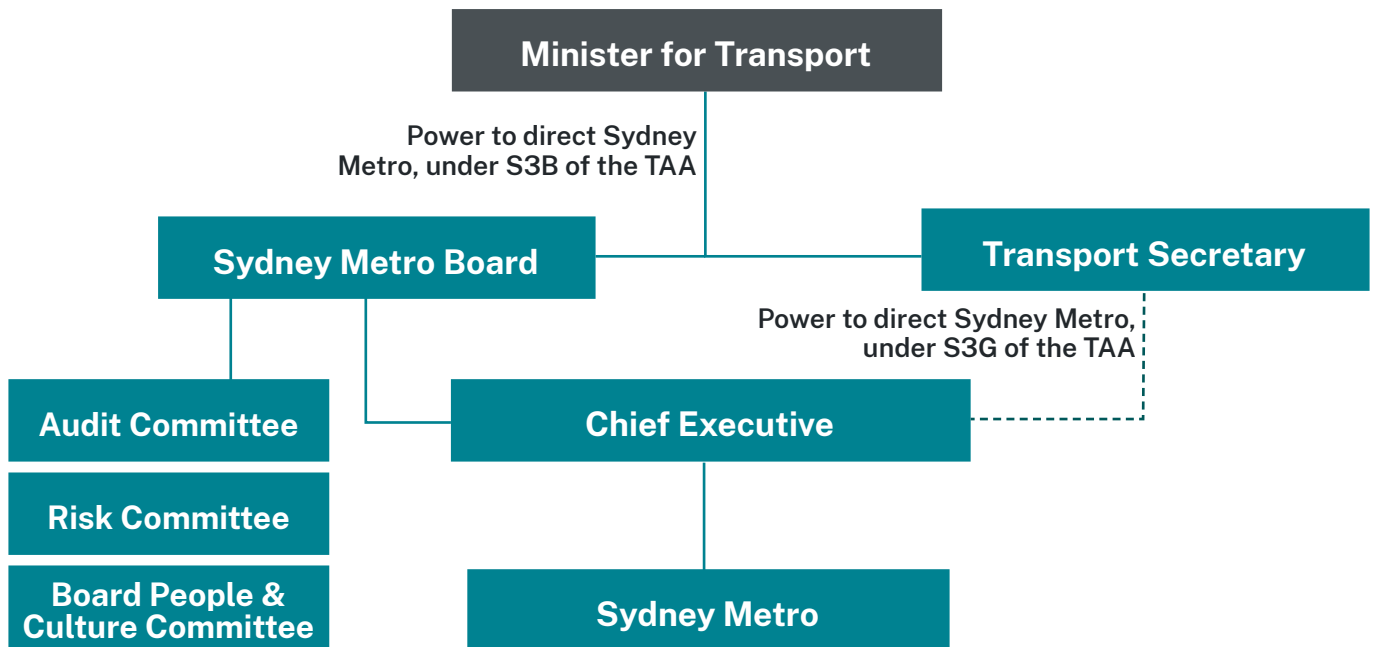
Minister for Transport

Power to direct Sydney Metro, under S3B of the TAA

Sydney Metro Board

Transport Secretary

Power to direct Sydney Metro, under S3G of the TAA

Audit Committee

Risk Committee

Board People & Culture Committee

Chief Executive

Sydney Metro